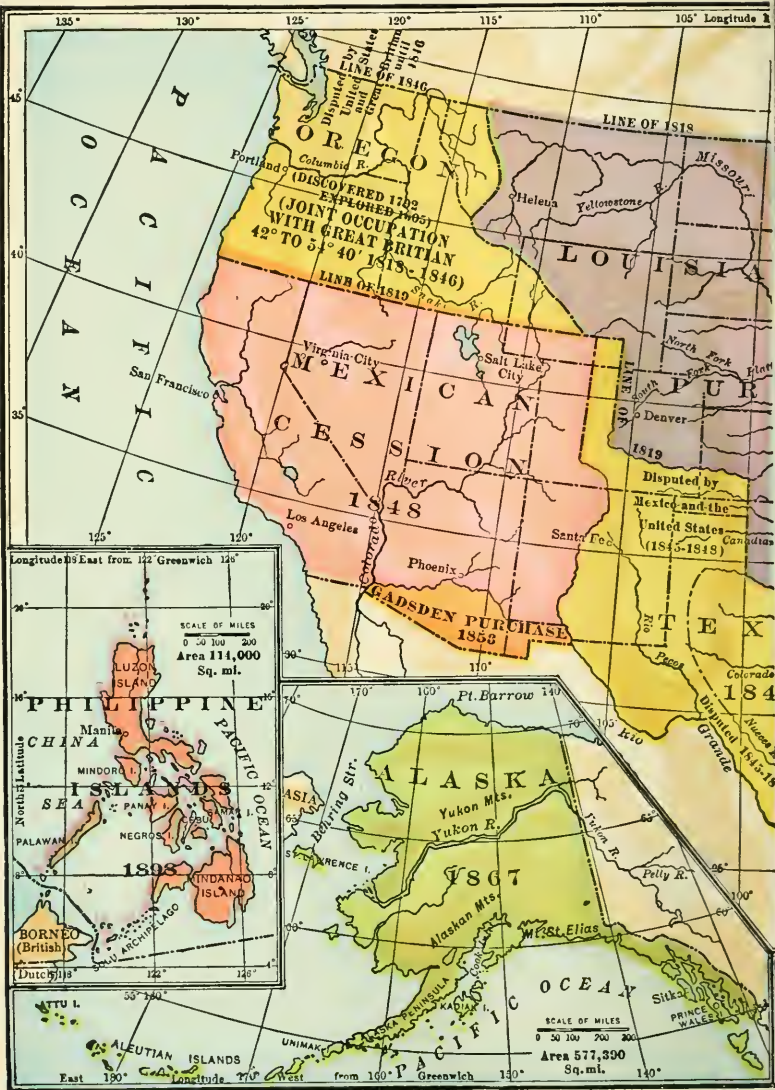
135° 130° 125° 120° 115° 110° 105° Longitude

45° 40° 35°

PACIFIC OCEAN

Disputed by United States and Great Britain until 1846

LINE OF 1846

LINE OF 1818

OREGON

Portland Columbia R.

(DISCOVERED 1792 EXPLORED 1805) (JOINT OCCUPATION WITH GREAT BRITAIN 42° TO 54° 40' 1818-1846)

LINE OF 1819 Snake R.

Helena Yellowstone R. Missouri

LOUISIA

North Fork Platte

PUR

Denver

LINE OF 1819

Virginia City Salt Lake City

MEXICAN CESSION 1848

San Francisco

River

Los Angeles

Colorado

Phoenix

Santa Fe

Disputed by Mexico and the United States (1845-1848)

Canadian

GADSDEN PURCHASE 1853

Rio Pecos

TEX 184

Colorado Nueces R. Disputed 1845-18

Rio Grande

125° 120° 115° 110° 105°

Longitude 118° East from 122 Greenwich 126°

20° 16° 12° 8° 4°

SCALE OF MILES 0 50 100 200

Area 114,000 Sq. mi.

LUZON ISLAND

PHILIPPINE ISLANDS 1898

Manila

CHINA SEA

PACIFIC OCEAN

North Latitude

MINDORO I.

PANAY I.

SAMAR I.

CEBU

NEGROS I.

PALAWAN

MINDANAO ISLAND

SULU ARCHIPELAGO

BORNEO (British)

Dutch 118° 122° 126°

170° 160° Pt. Barrow 140

70° 65° 60° 55°

ASIA

Behring Str.

ALASKA 1867

Yukon Mts.

Yukon R.

Yukon R.

Pelly R.

ST. LAWRENCE I.

Alaskan Mts.

Cook Inlet

Mt. St. Elias

Sitka

PRINCE OF WALES I.

KADIAK I.

ALASKA PENINSULA

UNIMAK

ATTU I.

ALEUTIAN ISLANDS

PACIFIC OCEAN

SCALE OF MILES 0 50 100 200 300

Area 577,390 Sq. mi.

East 180° Longitude 170° West from 160° Greenwich 150° 140° 130°